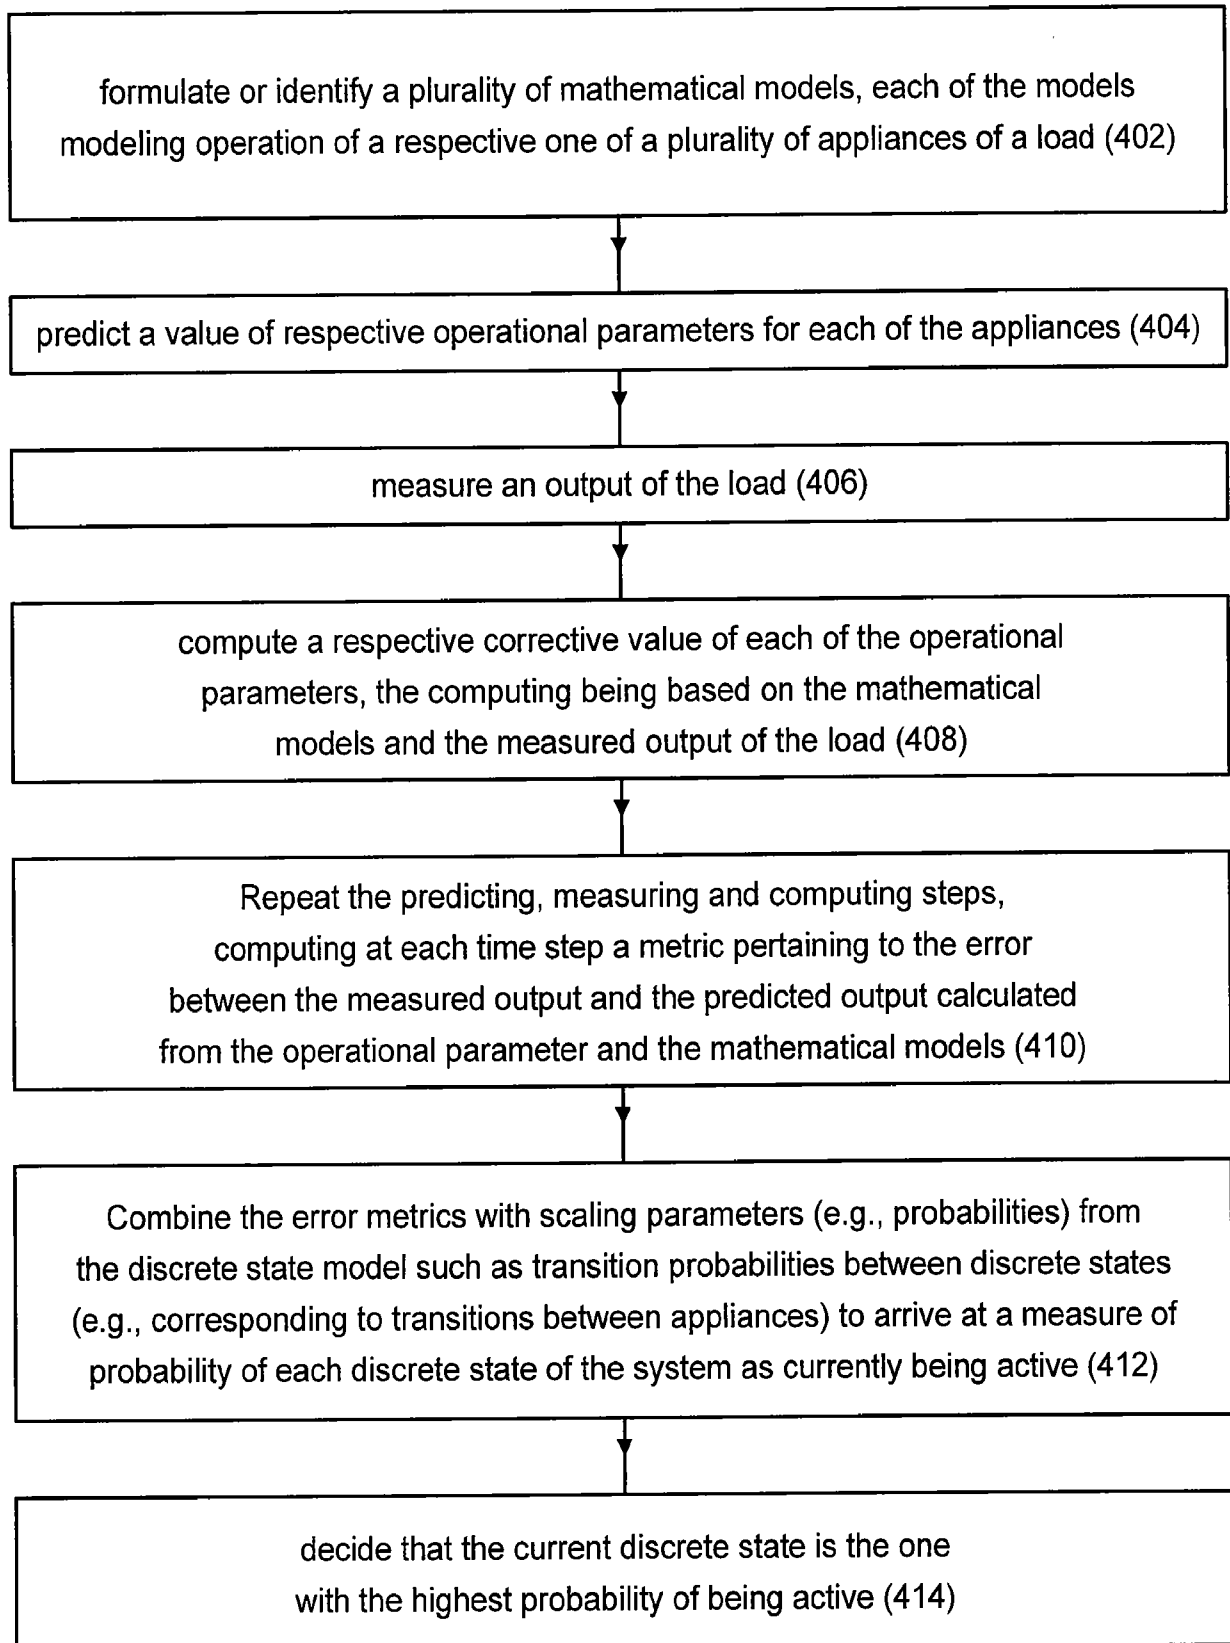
formulate or identify a plurality of mathematical models, each of the models modeling operation of a respective one of a plurality of appliances of a load (402)

predict a value of respective operational parameters for each of the appliances (404)

measure an output of the load (406)

compute a respective corrective value of each of the operational parameters, the computing being based on the mathematical models and the measured output of the load (408)

Repeat the predicting, measuring and computing steps, computing at each time step a metric pertaining to the error between the measured output and the predicted output calculated from the operational parameter and the mathematical models (410)

Combine the error metrics with scaling parameters (e.g., probabilities) from the discrete state model such as transition probabilities between discrete states (e.g., corresponding to transitions between appliances) to arrive at a measure of probability of each discrete state of the system as currently being active (412)

decide that the current discrete state is the one with the highest probability of being active (414)